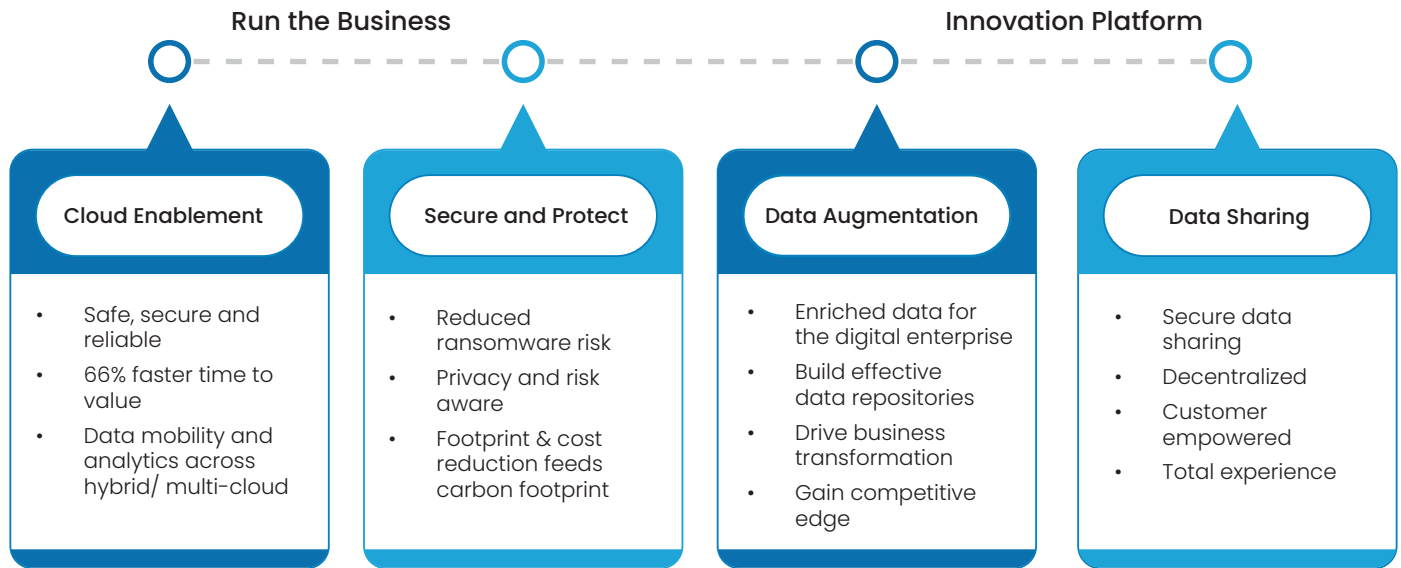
Run the Business

Innovation Platform

Cloud Enablement

- Safe, secure and reliable
- 66% faster time to value
- Data mobility and analytics across hybrid/ multi-cloud

Secure and Protect

- Reduced ransomware risk
- Privacy and risk aware
- Footprint & cost reduction feeds carbon footprint

Data Augmentation

- Enriched data for the digital enterprise
- Build effective data repositories
- Drive business transformation
- Gain competitive edge

Data Sharing

- Secure data sharing
- Decentralized
- Customer empowered
- Total experience